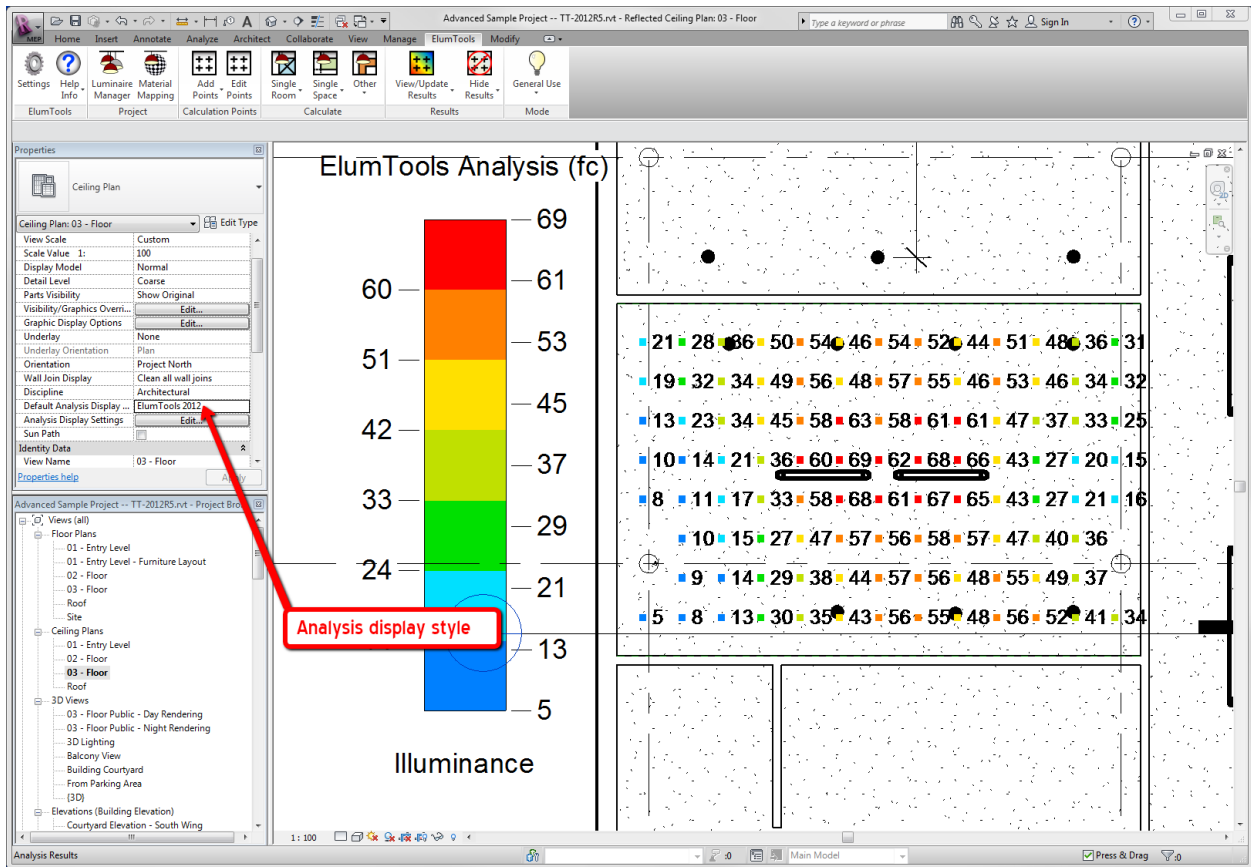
Advanced Sample Project -- TT-2012R5.rvt - Reflected Ceiling Plan: 03 - Floor

Type a keyword or phrase

Sign In

MEP

Home Insert Annotate Analyze Architect Collaborate View Manage ElumTools Modify

Settings | Help Info | Luminaire Manager | Material Mapping | Add Points | Edit Points | Single Room | Single Space | Other | View/Update Results | Hide Results | General Use

ElumTools | Project | Calculation Points | Calculate | Results | Mode

Properties

Ceiling Plan

Ceiling Plan: 03 - Floor | Edit Type

| | |
|---|---|
| View Scale | Custom |
| Scale Value 1: | 100 |
| Display Model | Normal |
| Detail Level | Coarse |
| Parts Visibility | Show Original |
| Visibility/Graphics Overri... | Edit... |
| Graphic Display Options | Edit... |
| Underlay | None |
| Underlay Orientation | Plan |
| Orientation | Project North |
| Wall Join Display | Clean all wall joins |
| Discipline | Architectural |
| Default Analysis Display ... | ElumTools 2012 |
| Analysis Display Settings | Edit... |
| Sun Path | |
| Identity Data | |
| View Name | 03 - Floor |

Properties help | Apply

Advanced Sample Project -- TT-2012R5.rvt - Project Bro...

Views (all)
Floor Plans
01 - Entry Level
01 - Entry Level - Furniture Layout
02 - Floor
03 - Floor
Roof
Site
Ceiling Plans
01 - Entry Level
02 - Floor
03 - Floor
Roof
3D Views
03 - Floor Public - Day Rendering
03 - Floor Public - Night Rendering
3D Lighting
Balcony View
Building Courtyard
From Parking Area
{3D}
Elevations (Building Elevation)
Courtyard Elevation - South Wing

ElumTools Analysis (fc)

69
60 61
51 53
42 45
33 37
24 29
21
13
5

Illuminance

Analysis display style

21 28 36 50 54 46 54 52 44 51 48 36 31
19 32 34 49 56 48 57 55 46 53 46 34 32
13 23 34 45 58 63 58 61 61 47 37 33 25
10 14 21 36 60 69 62 68 66 43 27 20 15
8 11 17 33 58 68 61 67 65 43 27 21 16
10 15 27 47 57 56 58 57 47 40 36
9 14 29 38 44 57 56 48 55 49 37
5 8 13 30 35 43 56 55 48 56 52 41 34

1 : 100

Analysis Results

:0

Main Model

Press & Drag

:0